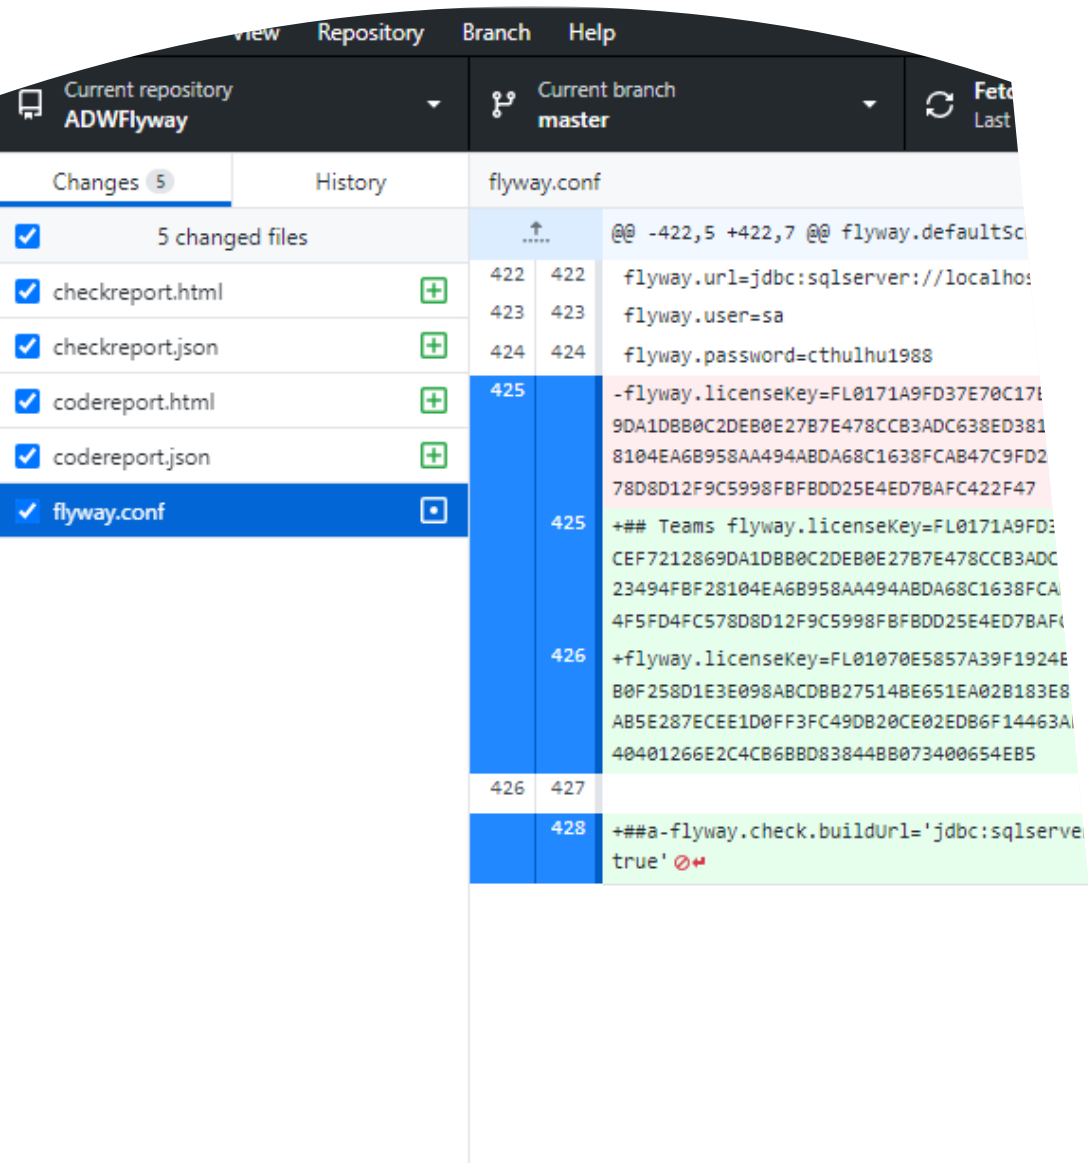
View Repository Branch Help

Current repository
ADWFlyway

Current branch
master

Fetc
Last

Changes 5
History

flyway.conf

5 changed files

checkreport.html
checkreport.json
codereport.html
codereport.json
flyway.conf

@@ -422,5 +422,7 @@ flyway.defaultSc

422 422 flyway.url=jdbc:sqlserver://localhos
423 423 flyway.user=sa
424 424 flyway.password=cthulhu1988
425 -flyway.licenseKey=FL0171A9FD37E70C17E
9DA1DBB0C2DEB0E27B7E478CCB3ADC638ED381
8104EA6B958AA494ABDA68C1638FCAB47C9FD2
78D8D12F9C5998FBFBDD25E4ED7BAFC422F47
425 +## Teams flyway.licenseKey=FL0171A9FD3
CEF7212869DA1DBB0C2DEB0E27B7E478CCB3ADC
23494FBF28104EA6B958AA494ABDA68C1638FCA
4F5FD4FC578D8D12F9C5998FBFBDD25E4ED7BAF
426 +flyway.licenseKey=FL01070E5857A39F1924E
B0F258D1E3E098ABCDBB27514BE651EA02B183E8
AB5E287ECEE1D0FF3FC49DB20CE02EDB6F14463A
40401266E2C4CB6BBD83844BB073400654EB5
426 427
428 +##a-flyway.check.buildUrl='jdbc:sqlserve
true'